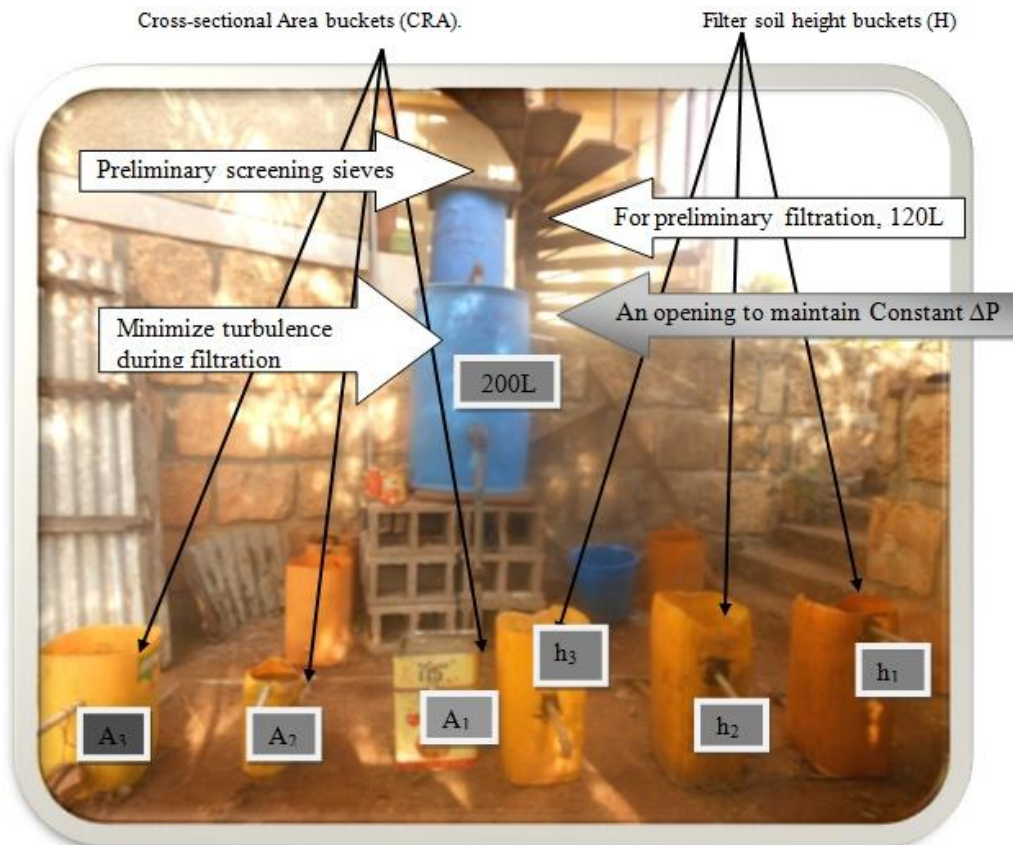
Cross-sectional Area buckets (CRA).

Filter soil height buckets (H)

Preliminary screening sieves

For preliminary filtration, 120L

An opening to maintain Constant $\Delta P$

Minimize turbulence during filtration

200L

$A_3$

$A_2$

$A_1$

$h_3$

$h_2$

$h_1$